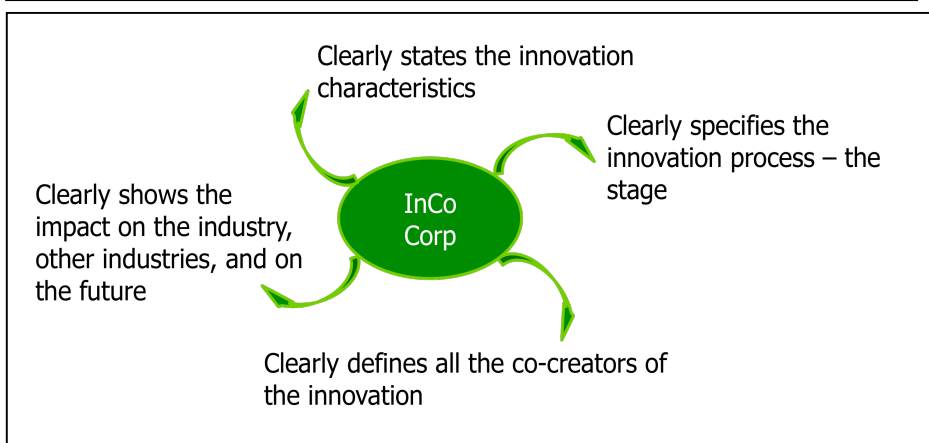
Clearly states the innovation characteristics

Clearly specifies the innovation process – the stage

Clearly shows the impact on the industry, other industries, and on the future

InCo Corp

Clearly defines all the co-creators of the innovation